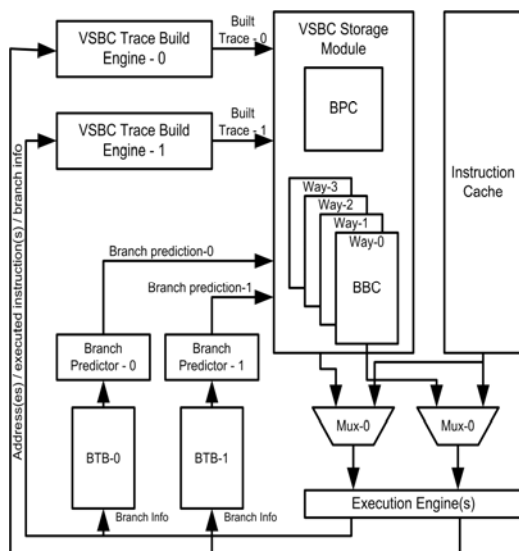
VSBC Trace Build Engine - 0

Built Trace - 0

VSBC Storage Module

BPC

VSBC Trace Build Engine - 1

Built Trace - 1

Instruction Cache

Way-3
Way-2
Way-1
Way-0

BBC

Branch prediction-0

Branch prediction-1

Branch Predictor - 0

Branch Predictor - 1

BTB-0

BTB-1

Mux-0

Mux-0

Execution Engine(s)

Branch Info

Branch Info

Address(es) / executed instruction(s) / branch info